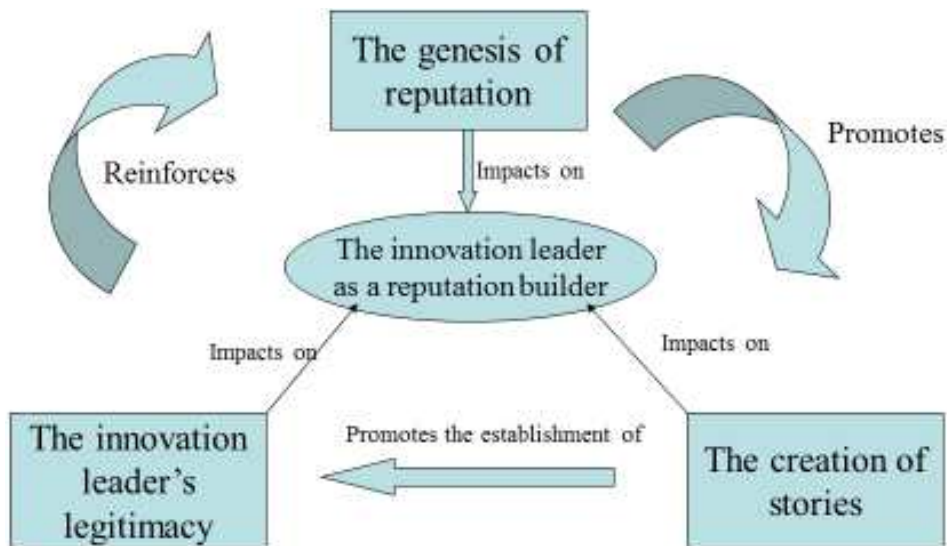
The genesis of reputation

Reinforces

Promotes

Impacts on

The innovation leader as a reputation builder

Impacts on

Impacts on

The innovation leader's legitimacy

Promotes the establishment of

The creation of stories